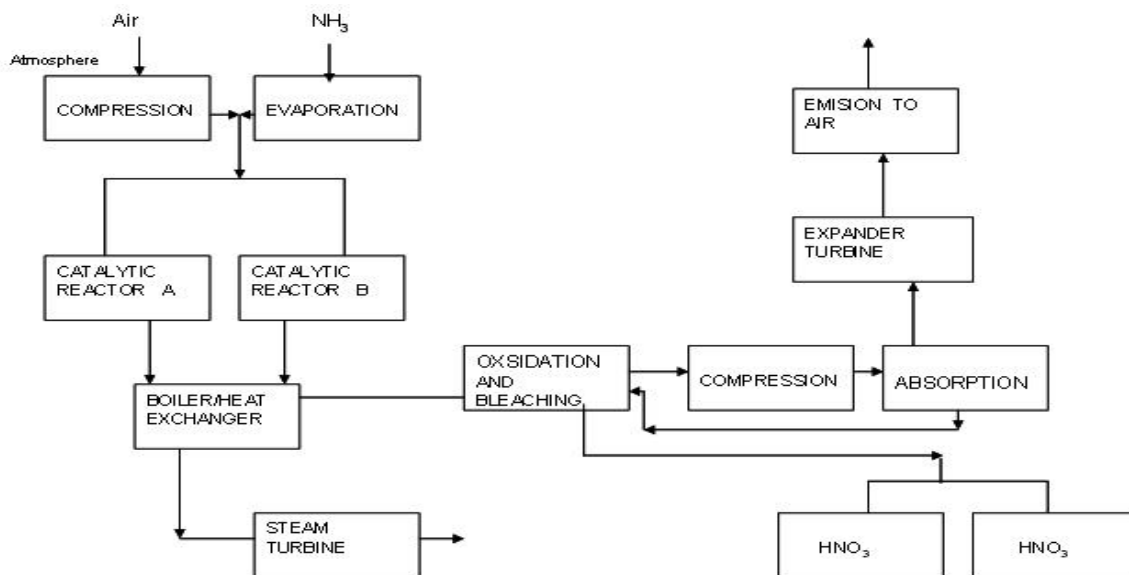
Air

$NH_3$

Atmosphere

COMPRESSION

EVAPORATION

CATALYTIC REACTOR A

CATALYTIC REACTOR B

BOILER/HEAT EXCHANGER

STEAM TURBINE

OXSIDATION AND BLEACHING

COMPRESSION

ABSORPTION

EXPANDER TURBINE

EMISION TO AIR

$HNO_3$

$HNO_3$